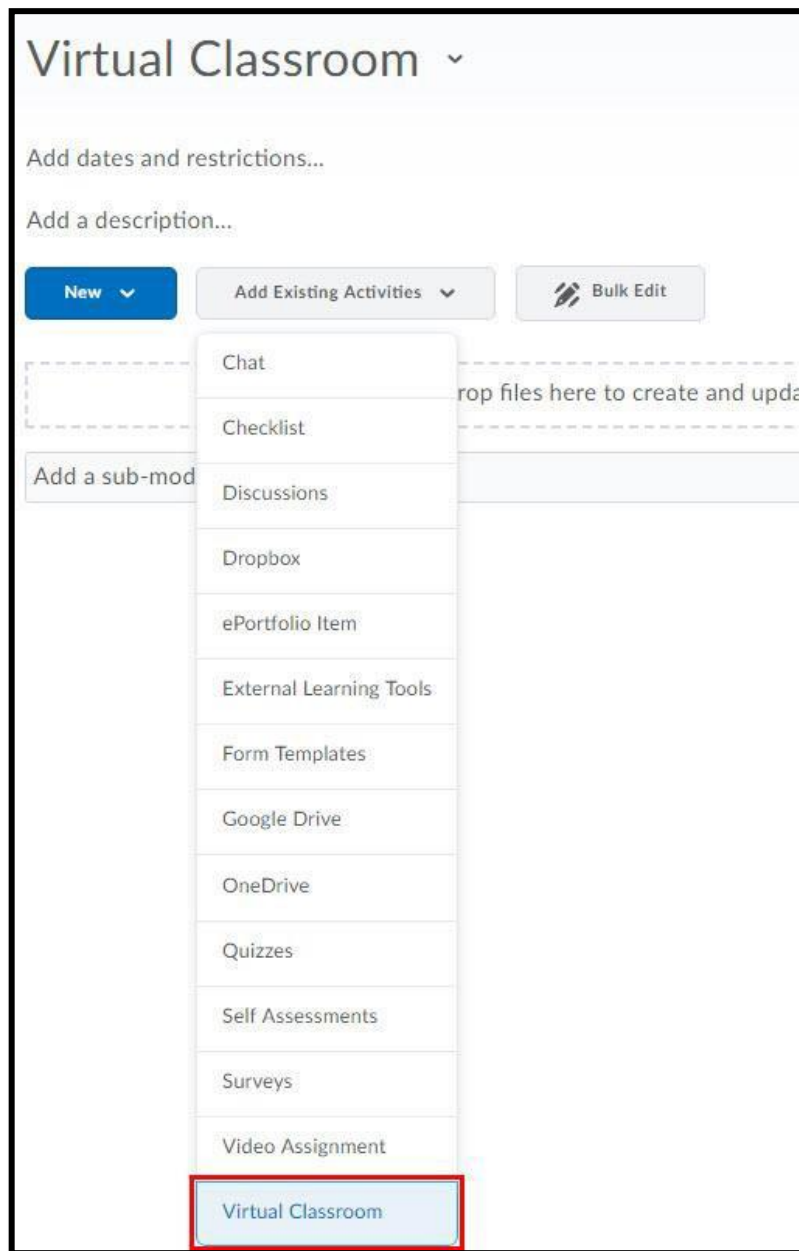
Virtual Classroom

Add dates and restrictions...

Add a description...

New

Add Existing Activities

Bulk Edit

Chat

rop files here to create and upda

Checklist

Add a sub-mod

Discussions

Dropbox

ePortfolio Item

External Learning Tools

Form Templates

Google Drive

OneDrive

Quizzes

Self Assessments

Surveys

Video Assignment

Virtual Classroom